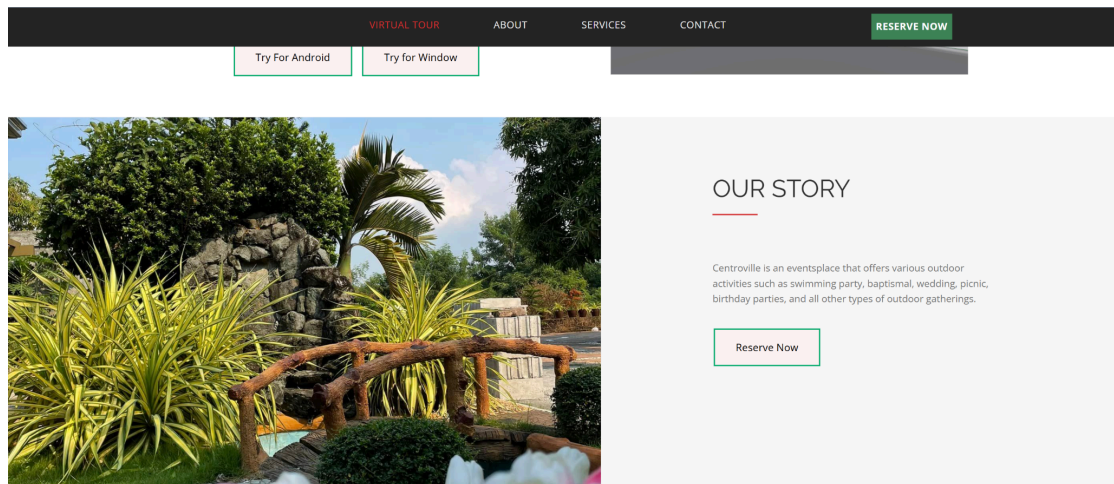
VIRTUAL TOUR ABOUT SERVICES CONTACT RESERVE NOW

Try For Android Try for Window

OUR STORY

Centroville is an eventsplace that offers various outdoor activities such as swimming party, baptismal, wedding, picnic, birthday parties, and all other types of outdoor gatherings.

Reserve Now